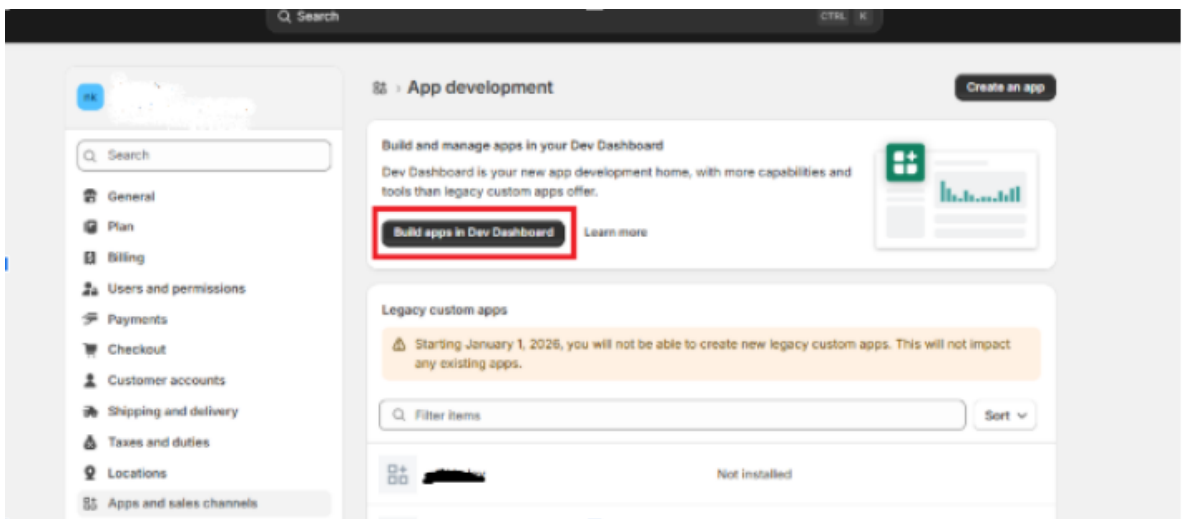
Search CTRL K

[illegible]

Search

General
Plan
Billing
Users and permissions
Payments
Checkout
Customer accounts
Shipping and delivery
Taxes and duties
Locations
Apps and sales channels

› App development

Create an app

Build and manage apps in your Dev Dashboard

Dev Dashboard is your new app development home, with more capabilities and tools than legacy custom apps offer.

Build apps in Dev Dashboard

Learn more

Legacy custom apps

Starting January 1, 2026, you will not be able to create new legacy custom apps. This will not impact any existing apps.

Filter items

Sort

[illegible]

Not installed